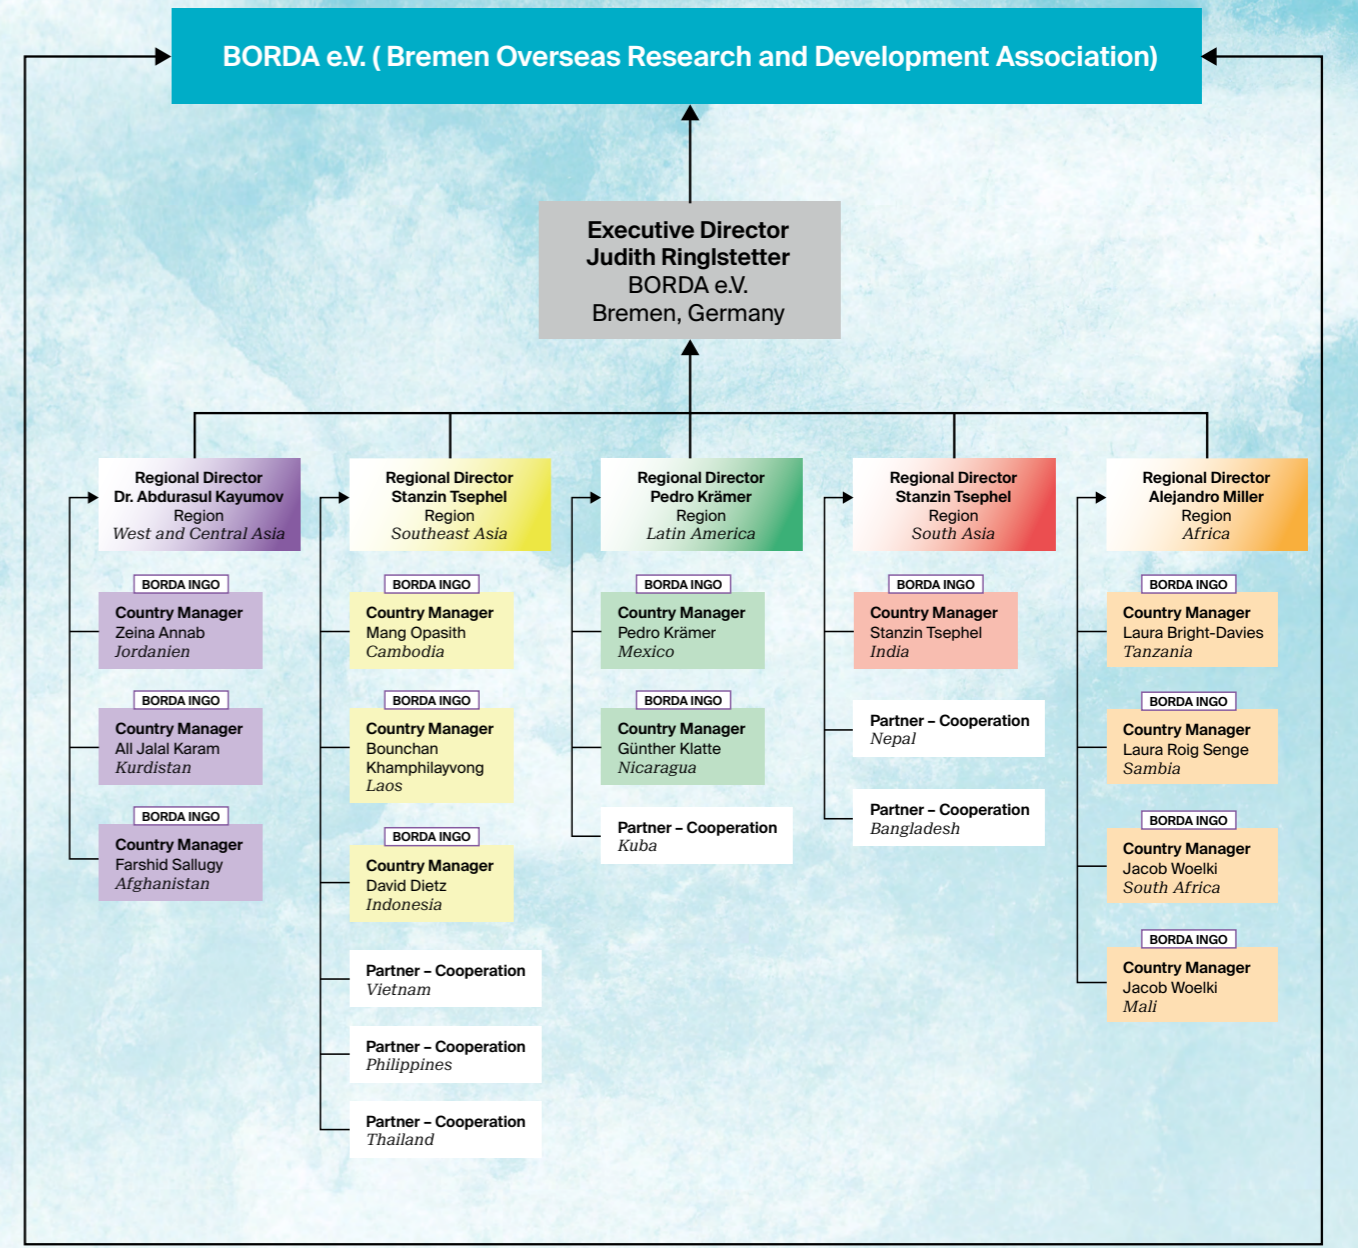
BORDA e.V. ( Bremen Overseas Research and Development Association)

Executive Director
Judith Ringlstetter
BORDA e.V.
Bremen, Germany

Regional Director
Dr. Abdurasul Kayumov
Region
West and Central Asia

BORDA INGO
Country Manager
Zeina Annab
Jordanien

BORDA INGO
Country Manager
All Jalal Karam
Kurdistan

BORDA INGO
Country Manager
Farshid Sallugy
Afghanistan

Regional Director
Stanzin Tsephel
Region
Southeast Asia

BORDA INGO
Country Manager
Mang Opasith
Cambodia

BORDA INGO
Country Manager
Bounchan Khamphilayvong
Laos

BORDA INGO
Country Manager
David Dietz
Indonesia

Partner – Cooperation
Vietnam

Partner – Cooperation
Philippines

Partner – Cooperation
Thailand

Regional Director
Pedro Krämer
Region
Latin America

BORDA INGO
Country Manager
Pedro Krämer
Mexico

BORDA INGO
Country Manager
Günther Klatte
Nicaragua

Partner – Cooperation
Kuba

Regional Director
Stanzin Tsephel
Region
South Asia

BORDA INGO
Country Manager
Stanzin Tsephel
India

Partner – Cooperation
Nepal

Partner – Cooperation
Bangladesh

Regional Director
Alejandro Miller
Region
Africa

BORDA INGO
Country Manager
Laura Bright-Davies
Tanzania

BORDA INGO
Country Manager
Laura Roig Senge
Sambia

BORDA INGO
Country Manager
Jacob Woelki
South Africa

BORDA INGO
Country Manager
Jacob Woelki
Mali